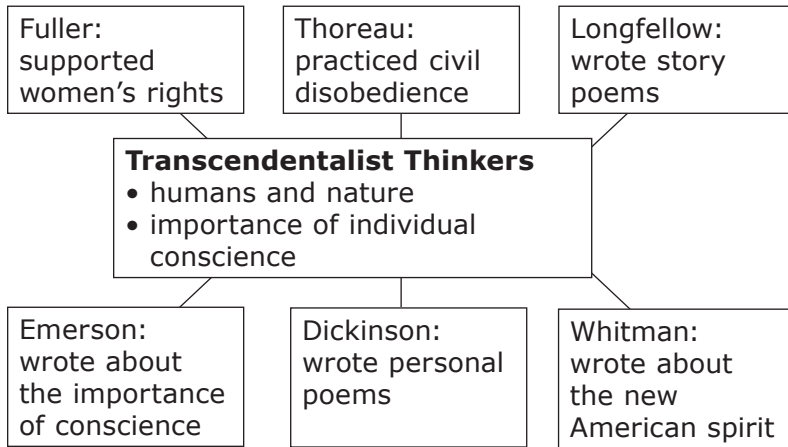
Fuller: supported women's rights

Thoreau: practiced civil disobedience

Longfellow: wrote story poems

**Transcendentalist Thinkers**
• humans and nature
• importance of individual conscience

Emerson: wrote about the importance of conscience

Dickinson: wrote personal poems

Whitman: wrote about the new American spirit